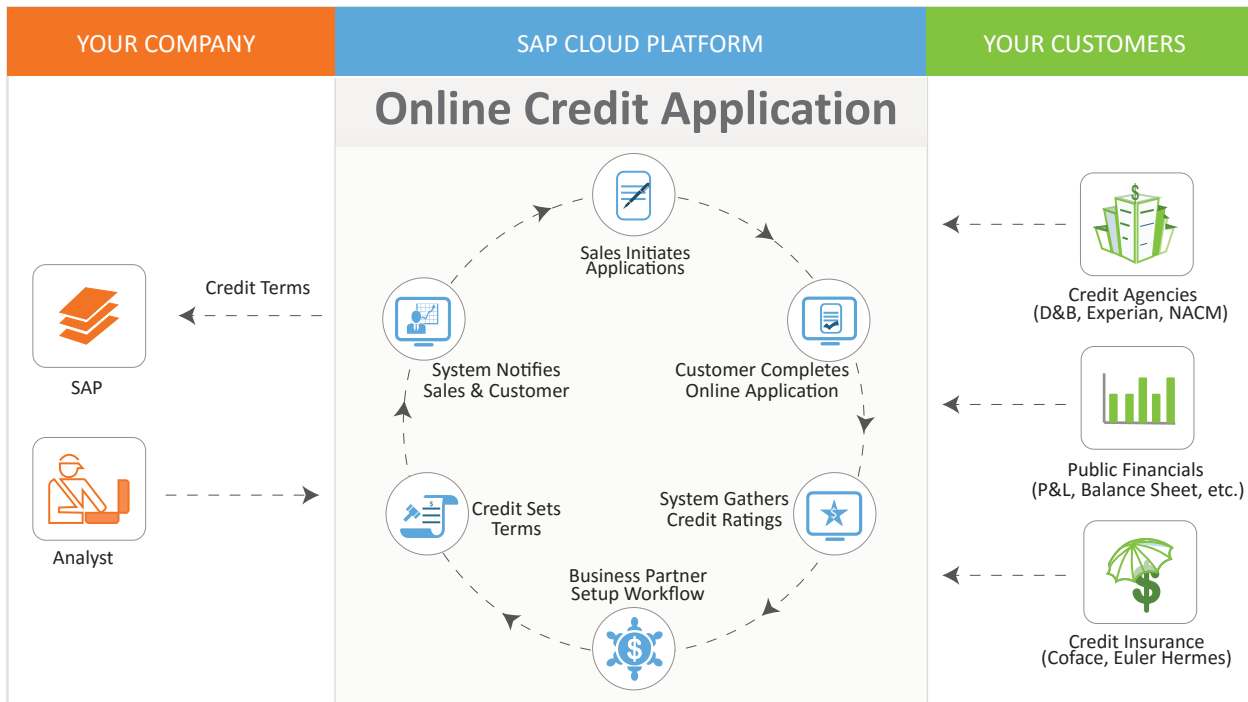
YOUR COMPANY

SAP CLOUD PLATFORM

YOUR CUSTOMERS

Online Credit Application

Credit Terms

SAP

Analyst

Sales Initiates Applications

Customer Completes Online Application

System Gathers Credit Ratings

Business Partner Setup Workflow

Credit Sets Terms

System Notifies Sales & Customer

Credit Agencies (D&B, Experian, NACM)

Public Financials (P&L, Balance Sheet, etc.)

Credit Insurance (Coface, Euler Hermes)